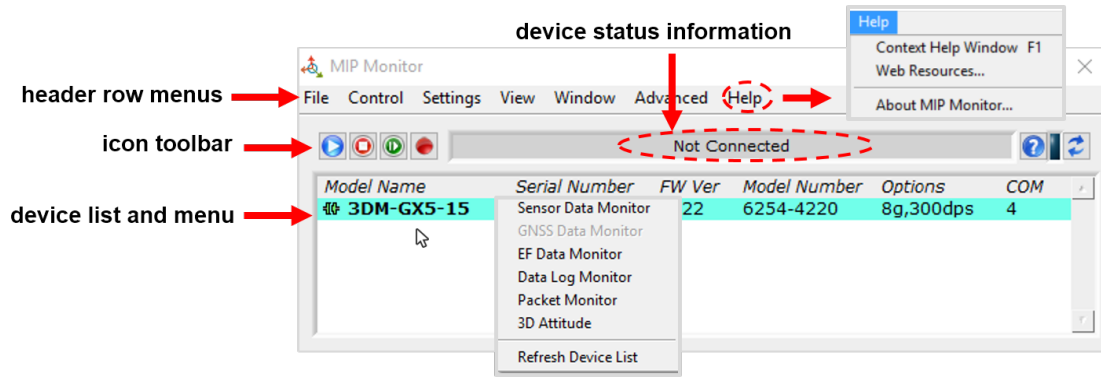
device status information

header row menus

icon toolbar

device list and menu

MIP Monitor

File Control Settings View Window Advanced Help

Help
Context Help Window F1
Web Resources...
About MIP Monitor...

Not Connected

| Model Name | Serial Number | FW Ver | Model Number | Options | COM |
|---|---|---|---|---|---|
| 3DM-GX5-15 | | 22 | 6254-4220 | 8g,300dps | 4 |

Sensor Data Monitor
GNSS Data Monitor
EF Data Monitor
Data Log Monitor
Packet Monitor
3D Attitude
Refresh Device List